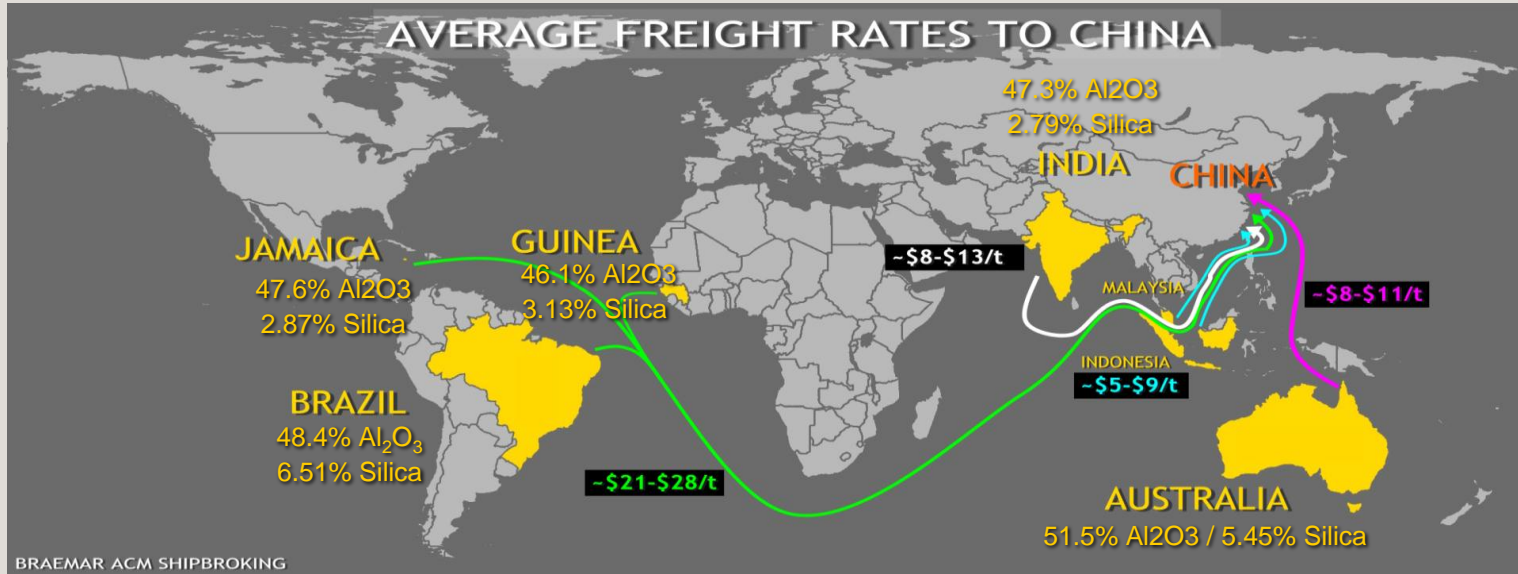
AVERAGE FREIGHT RATES TO CHINA

47.3% Al2O3
2.79% Silica

INDIA

CHINA

JAMAICA
47.6% Al2O3
2.87% Silica

GUINEA
46.1% Al2O3
3.13% Silica

~$8-$13/t

MALAYSIA

~$8-$11/t

INDONESIA
~$5-$9/t

BRAZIL
48.4% $Al_2O_3$
6.51% Silica

~$21-$28/t

AUSTRALIA
51.5% Al2O3 / 5.45% Silica

BRAEMAR ACM SHIPBROKING